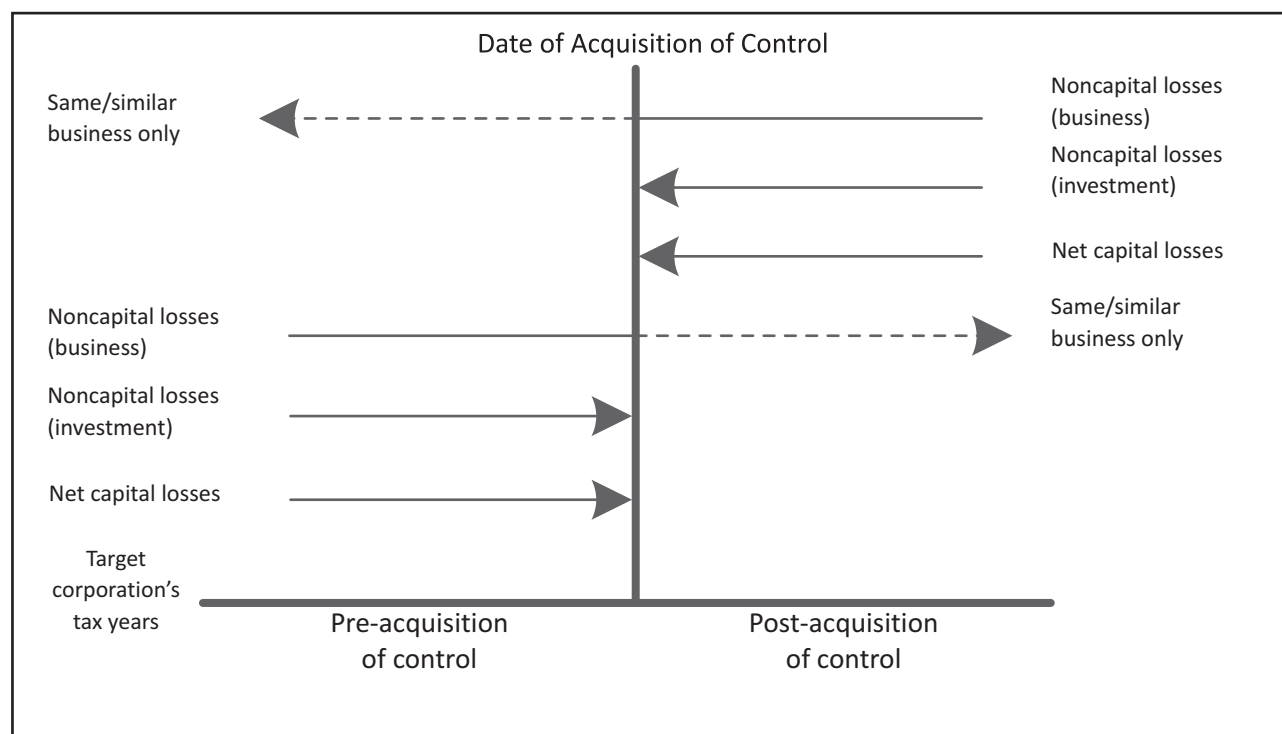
Date of Acquisition of Control

Same/similar business only

Noncapital losses (business)

Noncapital losses (investment)

Net capital losses

Noncapital losses (business)

Same/similar business only

Noncapital losses (investment)

Net capital losses

Target corporation's tax years

Pre-acquisition of control

Post-acquisition of control